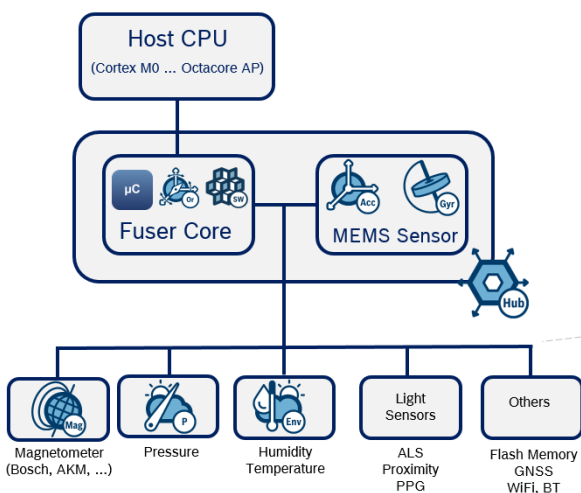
Host CPU
(Cortex M0 ... Octacore AP)

µC
Or
SW
Fuser Core

Acc
Gyr
MEMS Sensor

Hub

Mag
Magnetometer
(Bosch, AKM, ...)

P
Pressure

Env
Humidity
Temperature

Light
Sensors
ALS
Proximity
PPG

Others
Flash Memory
GNSS
WiFi, BT